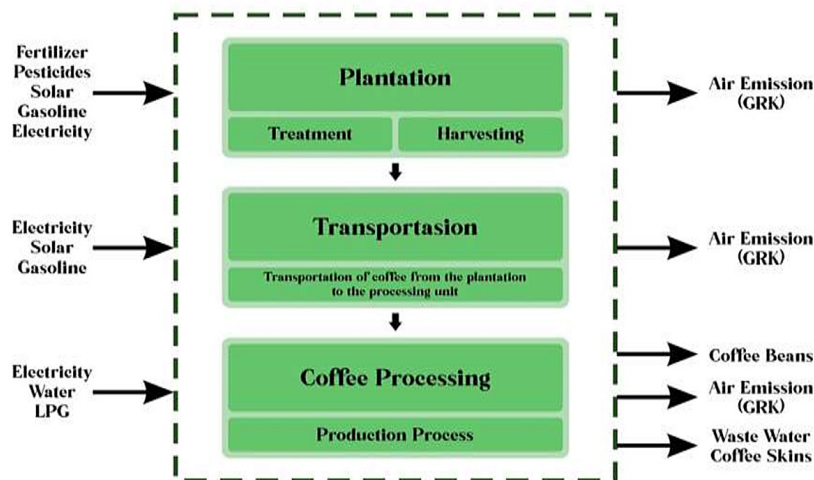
Fertilizer
Pesticides
Solar
Gasoline
Electricity

Plantation

Treatment

Harvesting

Air Emission (GRK)

Electricity
Solar
Gasoline

Transportasion

Transportation of coffee from the plantation to the processing unit

Air Emission (GRK)

Electricity
Water
LPG

Coffee Processing

Production Process

Coffee Beans

Air Emission (GRK)

Waste Water
Coffee Skins